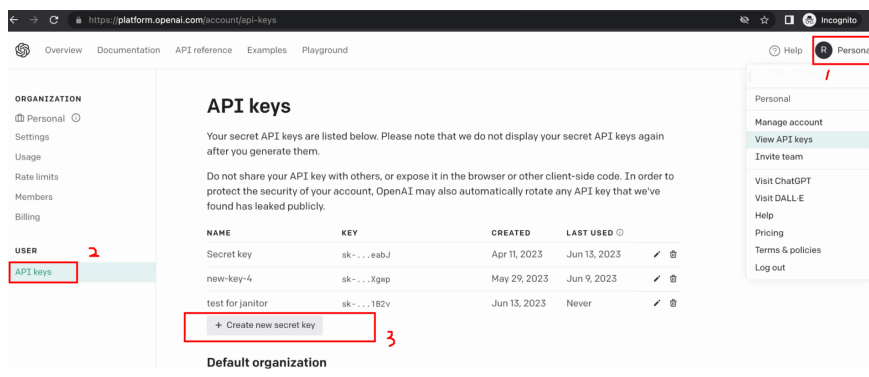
https://platform.openai.com/account/api-keys

Incognito

Overview Documentation API reference Examples Playground

Help R Persona

1

Personal
Manage account
View API keys
Invite team
Visit ChatGPT
Visit DALL·E
Help
Pricing
Terms & policies
Log out

ORGANIZATION
Personal
Settings
Usage
Rate limits
Members
Billing

USER 2
API keys

API keys

Your secret API keys are listed below. Please note that we do not display your secret API keys again after you generate them.

Do not share your API key with others, or expose it in the browser or other client-side code. In order to protect the security of your account, OpenAI may also automatically rotate any API key that we've found has leaked publicly.

| NAME | KEY | CREATED | LAST USED |
|---|---|---|---|
| Secret key | sk-...eabJ | Apr 11, 2023 | Jun 13, 2023 |
| new-key-4 | sk-...Xgep | May 29, 2023 | Jun 9, 2023 |
| test for janitor | sk-...182v | Jun 13, 2023 | Never |

+ Create new secret key

3

Default organization